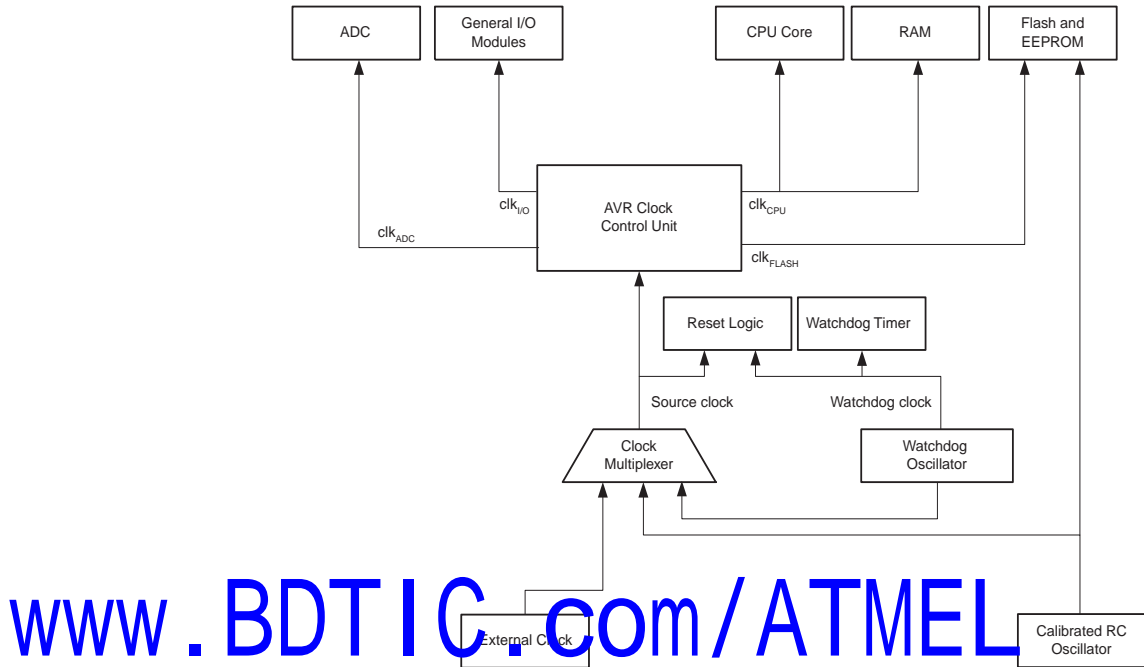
ADC

General I/O Modules

CPU Core

RAM

Flash and EEPROM

AVR Clock Control Unit

$clk_{I/O}$

$clk_{ADC}$

$clk_{CPU}$

$clk_{FLASH}$

Reset Logic

Watchdog Timer

Source clock

Watchdog clock

Clock Multiplexer

Watchdog Oscillator

www.BDTIC.com/ATMEL

External Clock

Calibrated RC Oscillator